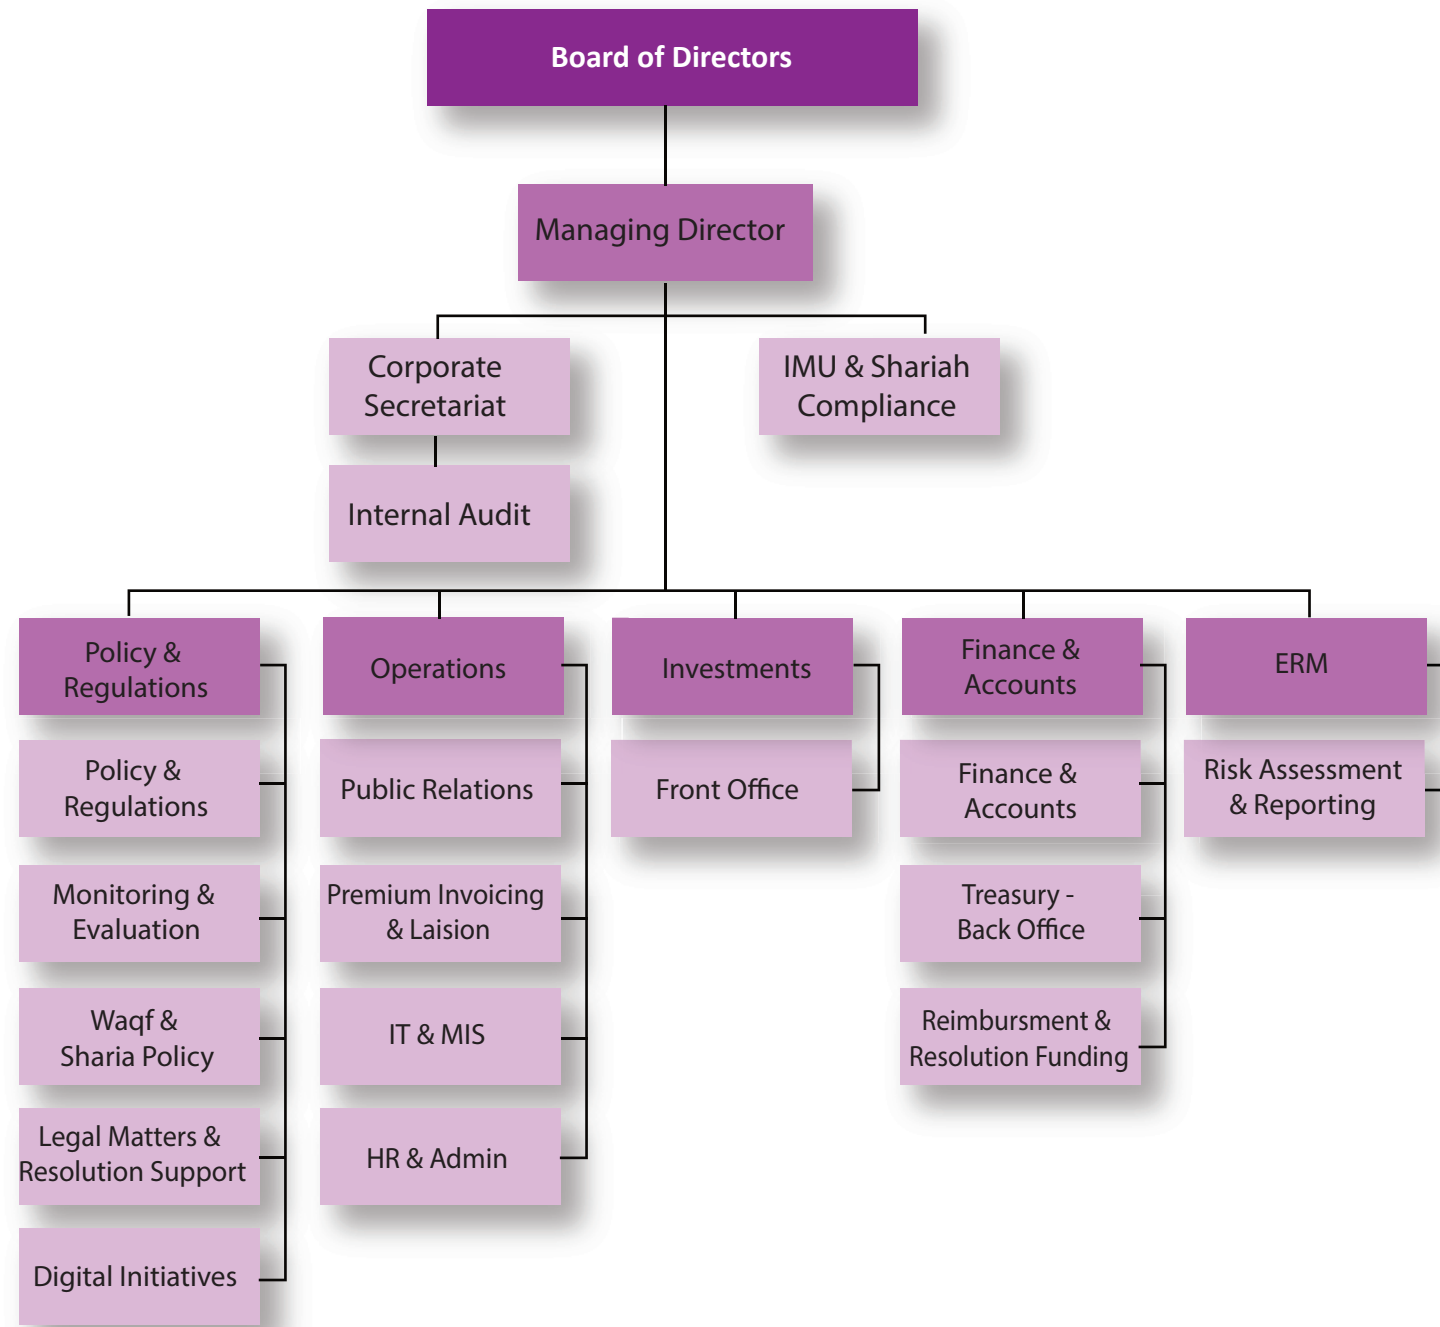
Board of Directors

Managing Director

Corporate Secretariat

IMU & Shariah Compliance

Internal Audit

Policy & Regulations

Policy & Regulations

Monitoring & Evaluation

Waqf & Sharia Policy

Legal Matters & Resolution Support

Digital Initiatives

Operations

Public Relations

Premium Invoicing & Laision

IT & MIS

HR & Admin

Investments

Front Office

Finance & Accounts

Finance & Accounts

Treasury - Back Office

Reimbursment & Resolution Funding

ERM

Risk Assessment & Reporting